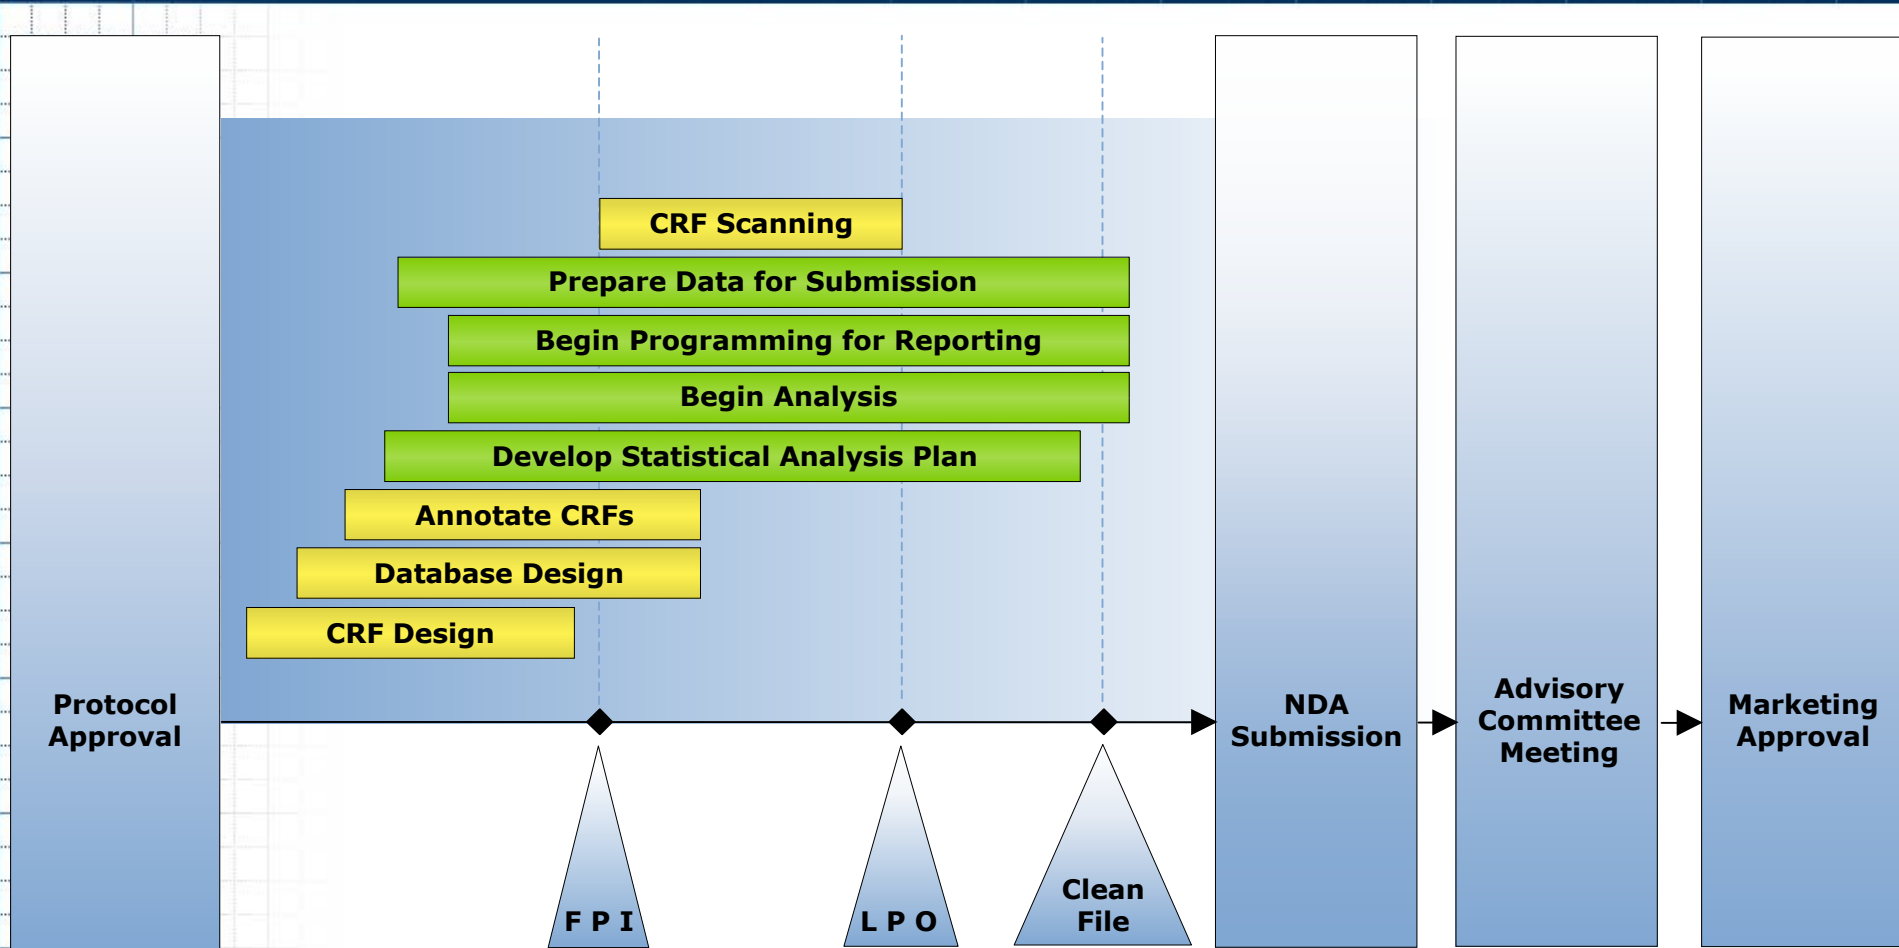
CRF Scanning

Prepare Data for Submission

Begin Programming for Reporting

Begin Analysis

Develop Statistical Analysis Plan

Annotate CRFs

Database Design

CRF Design

Protocol Approval

F P I

L P O

Clean File

NDA Submission

Advisory Committee Meeting

Marketing Approval